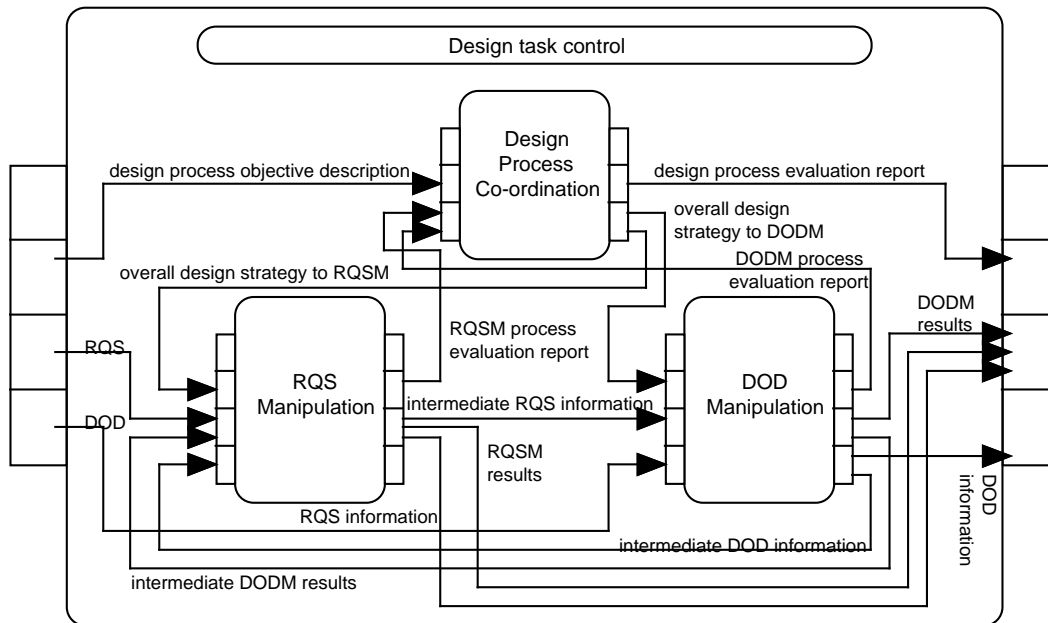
Design task control

Design Process Co-ordination

design process objective description

design process evaluation report

overall design strategy to DODM

overall design strategy to RQSM

DODM process evaluation report

DODM results

RQSM process evaluation report

RQS

DOD

RQS Manipulation

intermediate RQS information

DOD Manipulation

RQSM results

RQS information

intermediate DOD information

intermediate DODM results

DOD information